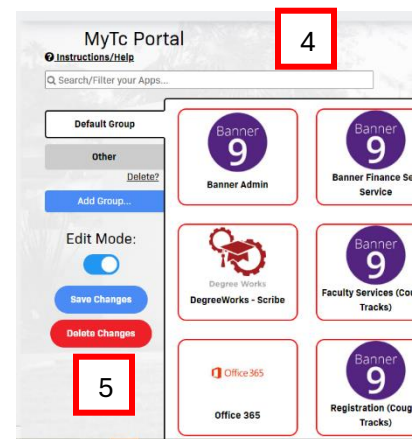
MyTc Portal

Instructions/Help

Search/Filter your Apps...

4

Default Group

Other

Delete?

Add Group...

Edit Mode:

Save Changes

Delete Changes

5

Banner 9

Banner Admin

Banner 9

Banner Finance Se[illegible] Service

Degree Works

DegreeWorks - Scribe

Banner 9

Faculty Services (Cou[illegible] Tracks)

Office 365

Office 365

Banner 9

Registration (Coug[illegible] Tracks)